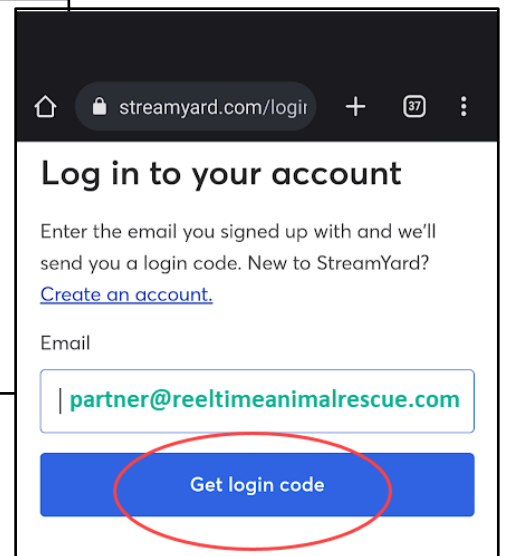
streamyard.com/logi

37

Log in to your account

Enter the email you signed up with and we'll send you a login code. New to StreamYard? Create an account.

Email

partner@reeltimeanimalrescue.com

Get login code